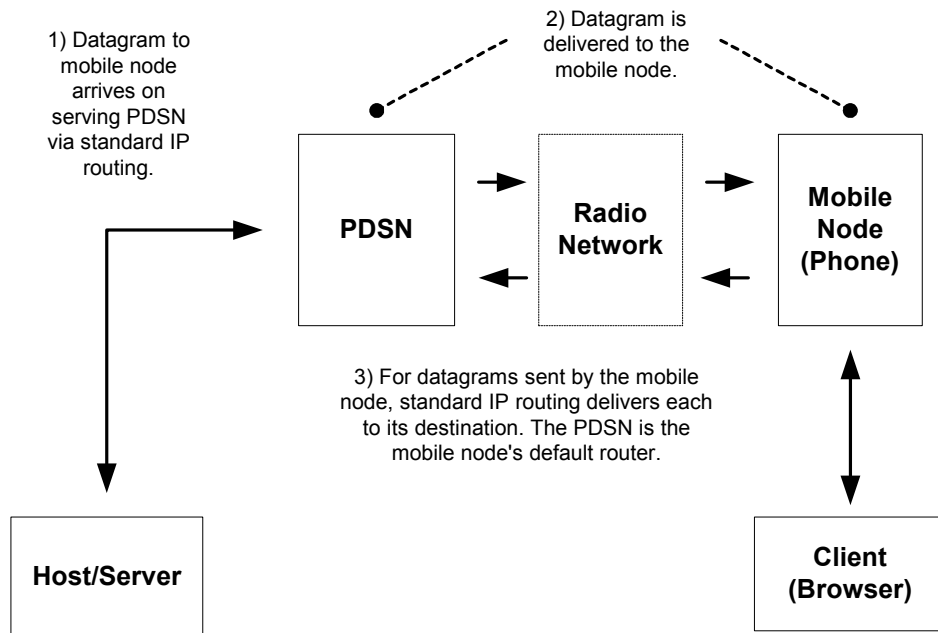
1) Datagram to mobile node arrives on serving PDSN via standard IP routing.

2) Datagram is delivered to the mobile node.

PDSN

Radio Network

Mobile Node (Phone)

3) For datagrams sent by the mobile node, standard IP routing delivers each to its destination. The PDSN is the mobile node's default router.

Host/Server

Client (Browser)